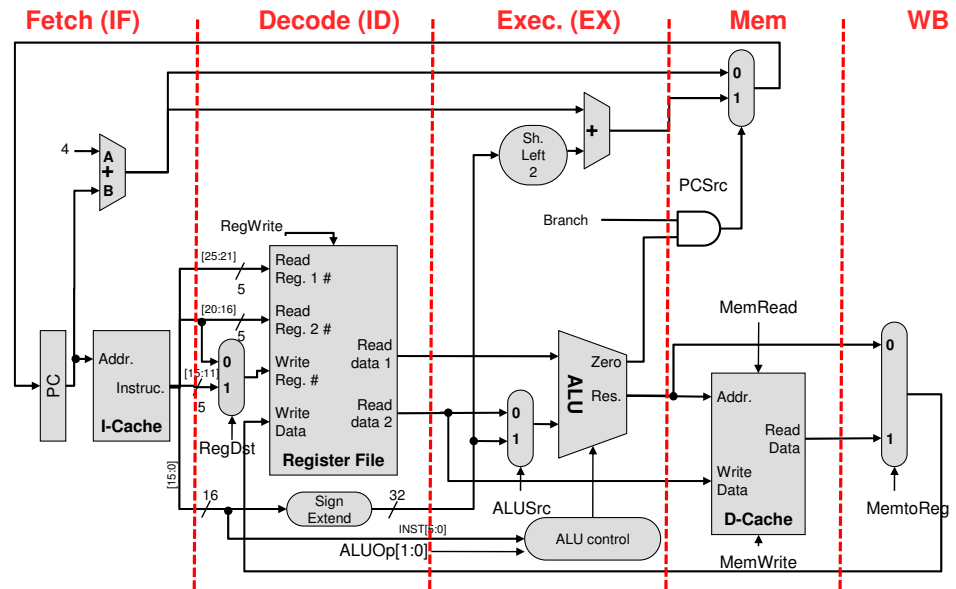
Fetch (IF)
Decode (ID)
Exec. (EX)
Mem
WB

0
1

+

Sh. Left 2

4
A
+
B

PCSrc

Branch

RegWrite

[25:21]
5
Read Reg. 1 #

[20:16]
5
Read Reg. 2 #

0
1
[15:11]
5
Write Reg. #

Write Data

Read data 1

Read data 2

Register File

RegDst

PC

Addr.
Instruc.
I-Cache

Zero
ALU
Res.

0
1

ALUSrc

MemRead

Addr.

Read Data

Write Data

D-Cache

MemWrite

0
1

MemtoReg

[15:0]
16
Sign Extend
32

INST[5:0]
ALUOp[1:0]
ALU control